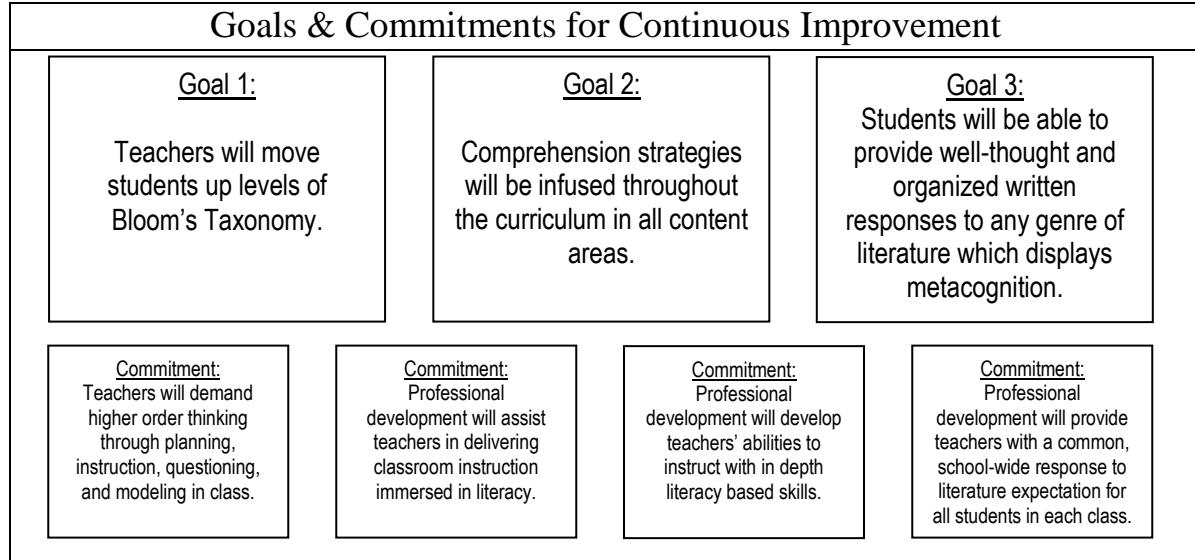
Goals & Commitments for Continuous Improvement

Goal 1:

Teachers will move students up levels of Bloom's Taxonomy.

Goal 2:

Comprehension strategies will be infused throughout the curriculum in all content areas.

Goal 3:

Students will be able to provide well-thought and organized written responses to any genre of literature which displays metacognition.

Commitment:
Teachers will demand higher order thinking through planning, instruction, questioning, and modeling in class.

Commitment:
Professional development will assist teachers in delivering classroom instruction immersed in literacy.

Commitment:
Professional development will develop teachers' abilities to instruct with in depth literacy based skills.

Commitment:
Professional development will provide teachers with a common, school-wide response to literature expectation for all students in each class.